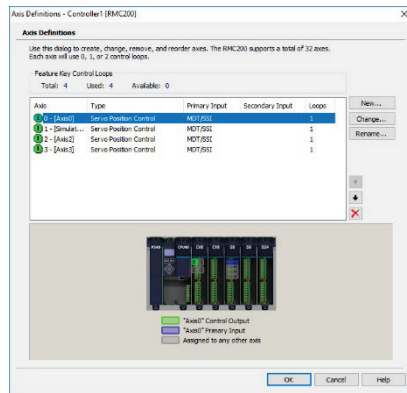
Axis Definitions - Controller1 [RMC200]

Axis Definitions

Use this dialog to create, change, remove, and reorder axes. The RMC200 supports a total of 32 axes. Each axis will use 0, 1, or 2 control loops.

Feature Key Control Loops
Total: 4 Used: 4 Available: 0

| Axis | Type | Primary Input | Secondary Input | Loops |
|---|---|---|---|---|
| 0 - [Axis0] | Servo Position Control | MDT/SSI | | 1 |
| 1 - [Simulat... | Servo Position Control | MDT/SSI | | 1 |
| 2 - [Axis2] | Servo Position Control | MDT/SSI | | 1 |
| 3 - [Axis3] | Servo Position Control | MDT/SSI | | 1 |

New...
Change...
Rename...

"Axis0" Control Output
"Axis0" Primary Input
Assigned to any other axis

OK Cancel Help